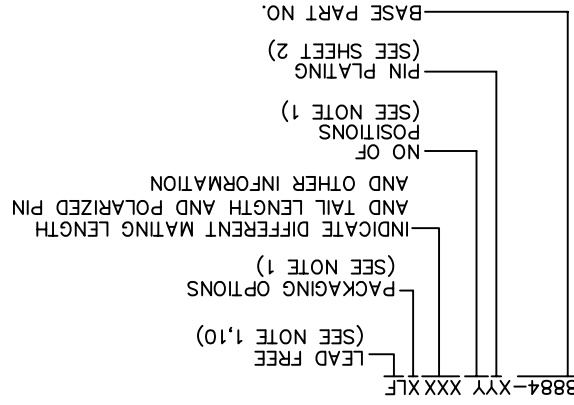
8884-XYY XXX XLF

LEAD FREE
(SEE NOTE 1,10)

PACKAGING OPTIONS
(SEE NOTE 1)

INDICATE DIFFERENT MATING LENGTH
AND TAIL LENGTH AND POLARIZED PIN
AND OTHER INFORMATION

NO OF
POSITIONS
(SEE NOTE 1)

PIN PLATING
(SEE SHEET 2)

BASE PART NO.